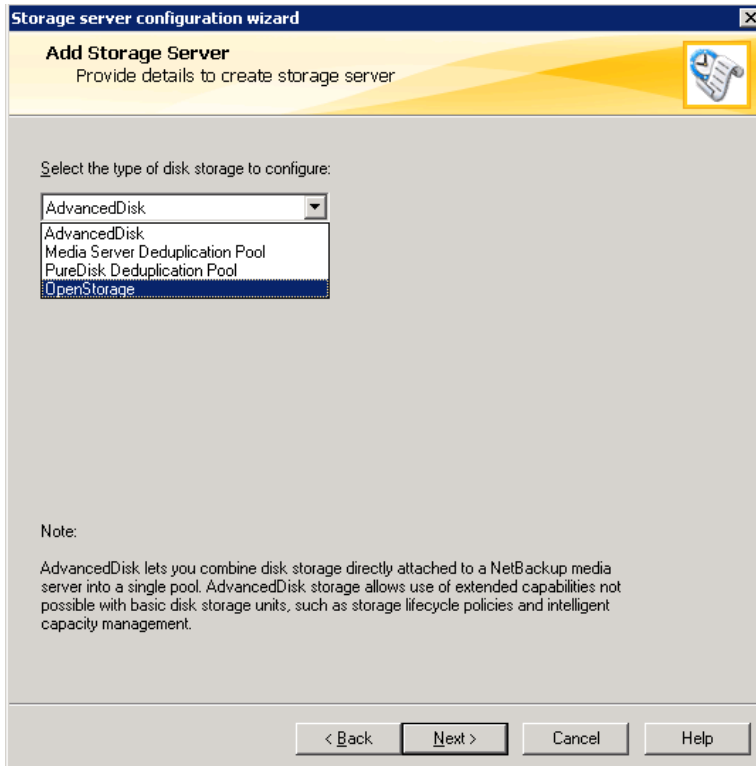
Storage server configuration wizard

Add Storage Server
Provide details to create storage server

Select the type of disk storage to configure:

AdvancedDisk

AdvancedDisk
Media Server Deduplication Pool
PureDisk Deduplication Pool
OpenStorage

Note:

AdvancedDisk lets you combine disk storage directly attached to a NetBackup media server into a single pool. AdvancedDisk storage allows use of extended capabilities not possible with basic disk storage units, such as storage lifecycle policies and intelligent capacity management.

< Back
Next >
Cancel
Help